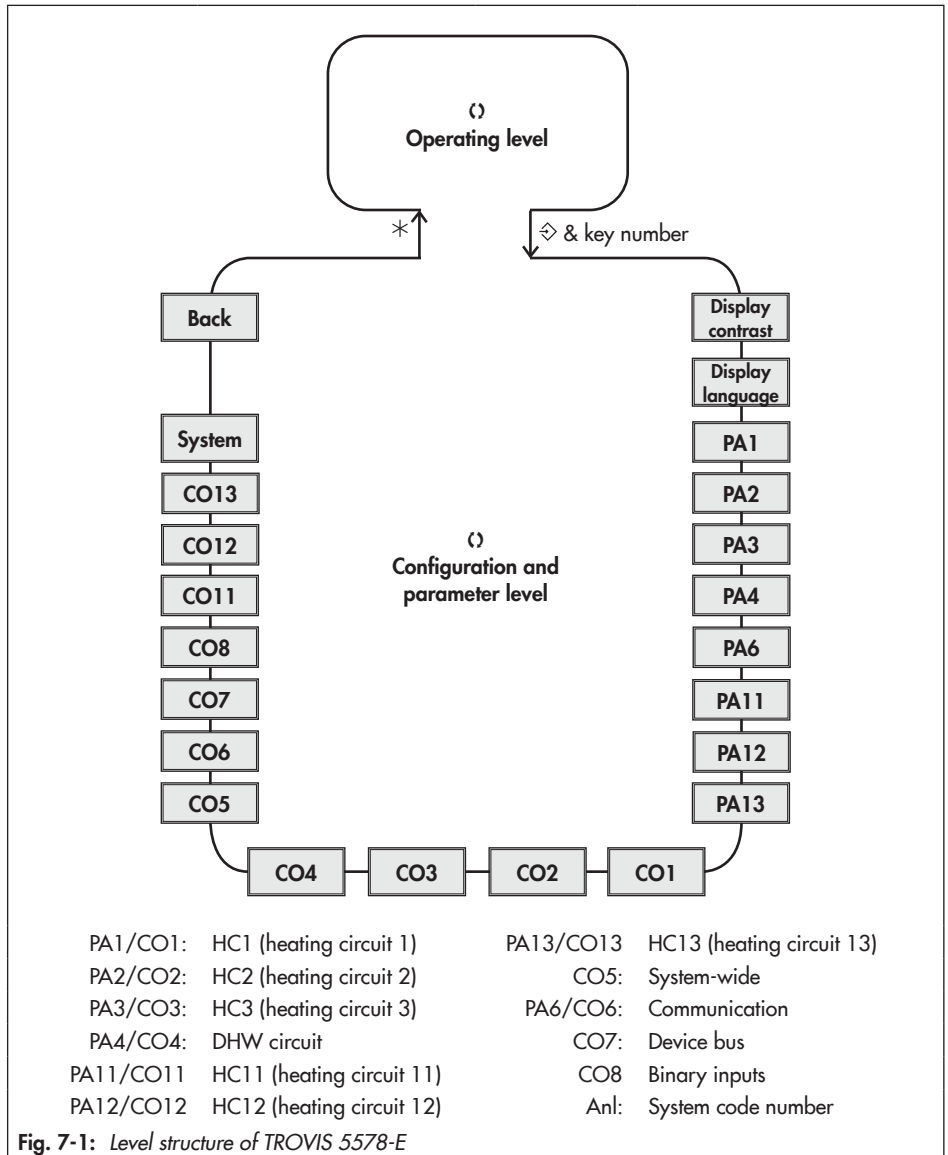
Operating level

* 

& key number

Back

Display contrast

Display language

System

PA1

CO13

PA2

CO12

PA3

Configuration and parameter level

CO11

PA4

CO8

PA6

CO7

PA11

CO6

PA12

CO5

PA13

CO4

CO3

CO2

CO1

PA1/CO1: HC1 (heating circuit 1)
PA2/CO2: HC2 (heating circuit 2)
PA3/CO3: HC3 (heating circuit 3)
PA4/CO4: DHW circuit
PA11/CO11 HC11 (heating circuit 11)
PA12/CO12 HC12 (heating circuit 12)

PA13/CO13 HC13 (heating circuit 13)
CO5: System-wide
PA6/CO6: Communication
CO7: Device bus
CO8 Binary inputs
Anl: System code number

Fig. 7-1: Level structure of TROVIS 5578-E